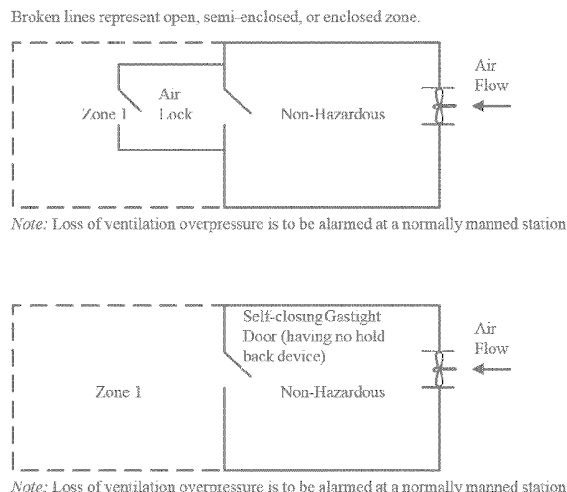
Broken lines represent open, semi-enclosed, or enclosed zone.

Zone 1

Air Lock

Non-Hazardous

Air Flow

*Note:* Loss of ventilation overpressure is to be alarmed at a normally manned station

Self-closing Gastight Door (having no hold back device)

Air Flow

Zone 1

Non-Hazardous

*Note:* Loss of ventilation overpressure is to be alarmed at a normally manned station